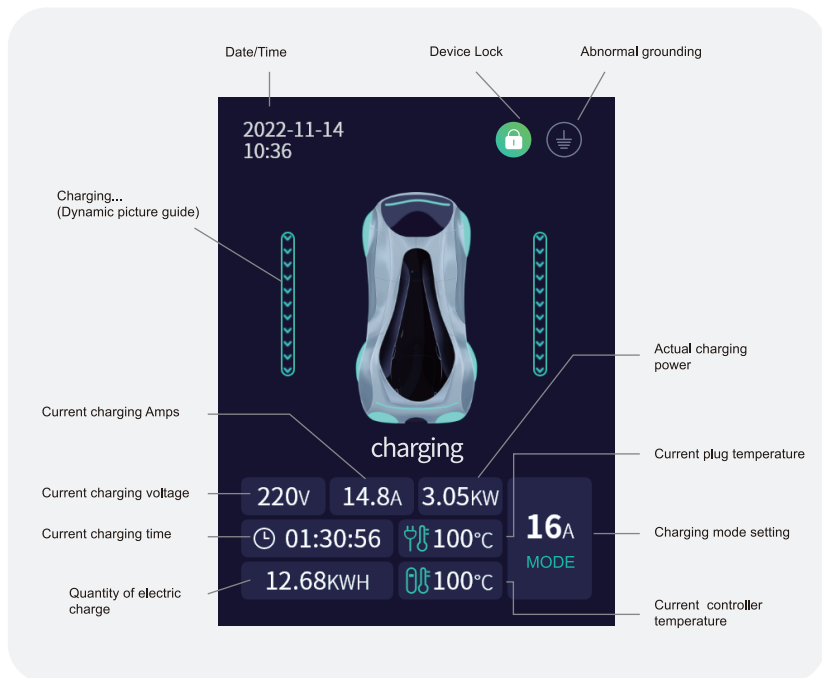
Date/Time

Device Lock

Abnormal grounding

2022-11-14
10:36

Charging...
(Dynamic picture guide)

Actual charging power

Current charging Amps

charging

Current plug temperature

Current charging voltage

220V

14.8A

3.05KW

Current charging time

01:30:56

100°C

16A

MODE

Charging mode setting

Quantity of electric charge

12.68KWH

100°C

Current controller temperature